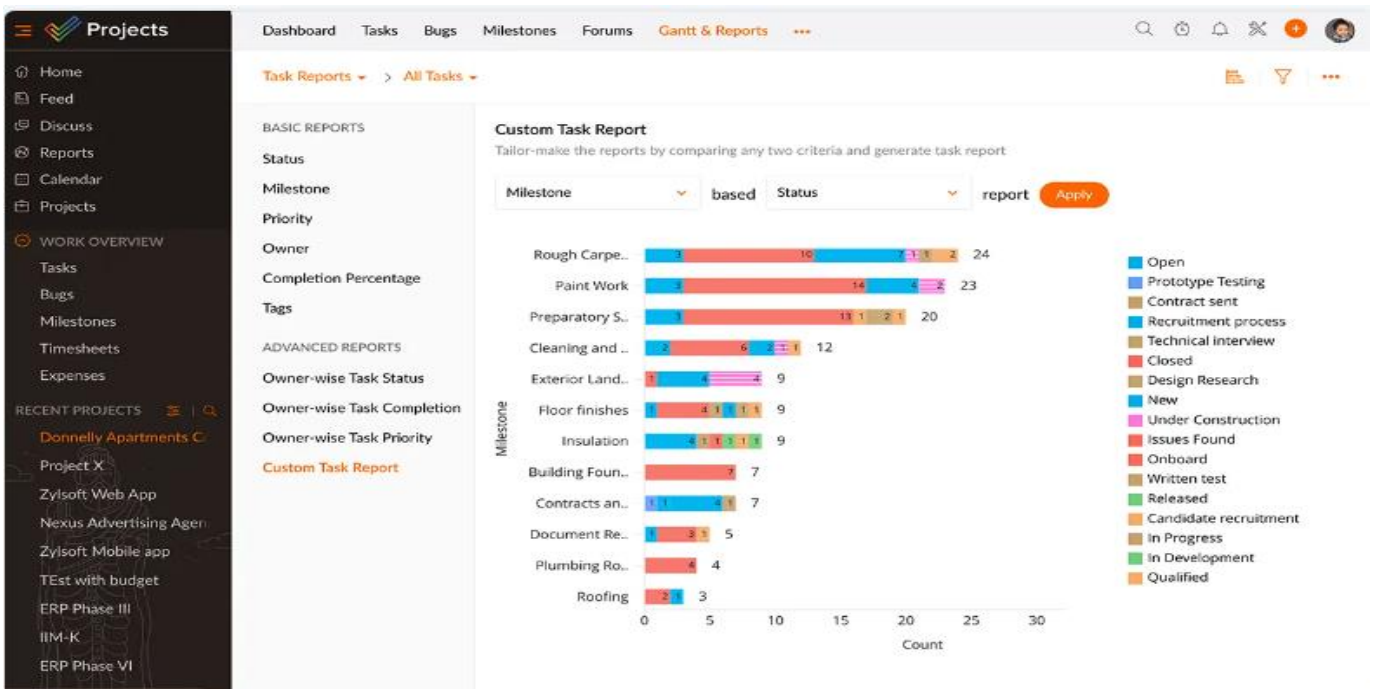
Projects

Home
Feed
Discuss
Reports
Calendar
Projects

WORK OVERVIEW
Tasks
Bugs
Milestones
Timesheets
Expenses

RECENT PROJECTS
Donnelly Apartments C
Project X
Zylsoft Web App
Nexus Advertising Agen
Zylsoft Mobile app
TEst with budget
ERP Phase III
IIM-K
ERP Phase VI

Dashboard Tasks Bugs Milestones Forums Gantt & Reports •••

Task Reports > All Tasks

BASIC REPORTS
Status
Milestone
Priority
Owner
Completion Percentage
Tags

ADVANCED REPORTS
Owner-wise Task Status
Owner-wise Task Completion
Owner-wise Task Priority
Custom Task Report

Custom Task Report
Tailor-make the reports by comparing any two criteria and generate task report

Milestone based Status report Apply

Rough Carpe.. 3 10 7 1 1 1 2 24
Paint Work 3 14 4 2 23
Preparatory S.. 3 13 1 2 1 20
Cleaning and .. 2 6 2 1 1 12
Exterior Land.. 1 4 4 9
Floor finishes 1 4 1 1 1 1 9
Insulation 4 1 1 1 1 1 9
Building Foun.. 7 7
Contracts an.. 1 1 4 1 7
Document Re.. 1 3 1 5
Plumbing Ro.. 4 4
Roofing 2 1 3

Milestone
0 5 10 15 20 25 30
Count

Open
Prototype Testing
Contract sent
Recruitment process
Technical interview
Closed
Design Research
New
Under Construction
Issues Found
Onboard
Written test
Released
Candidate recruitment
In Progress
In Development
Qualified